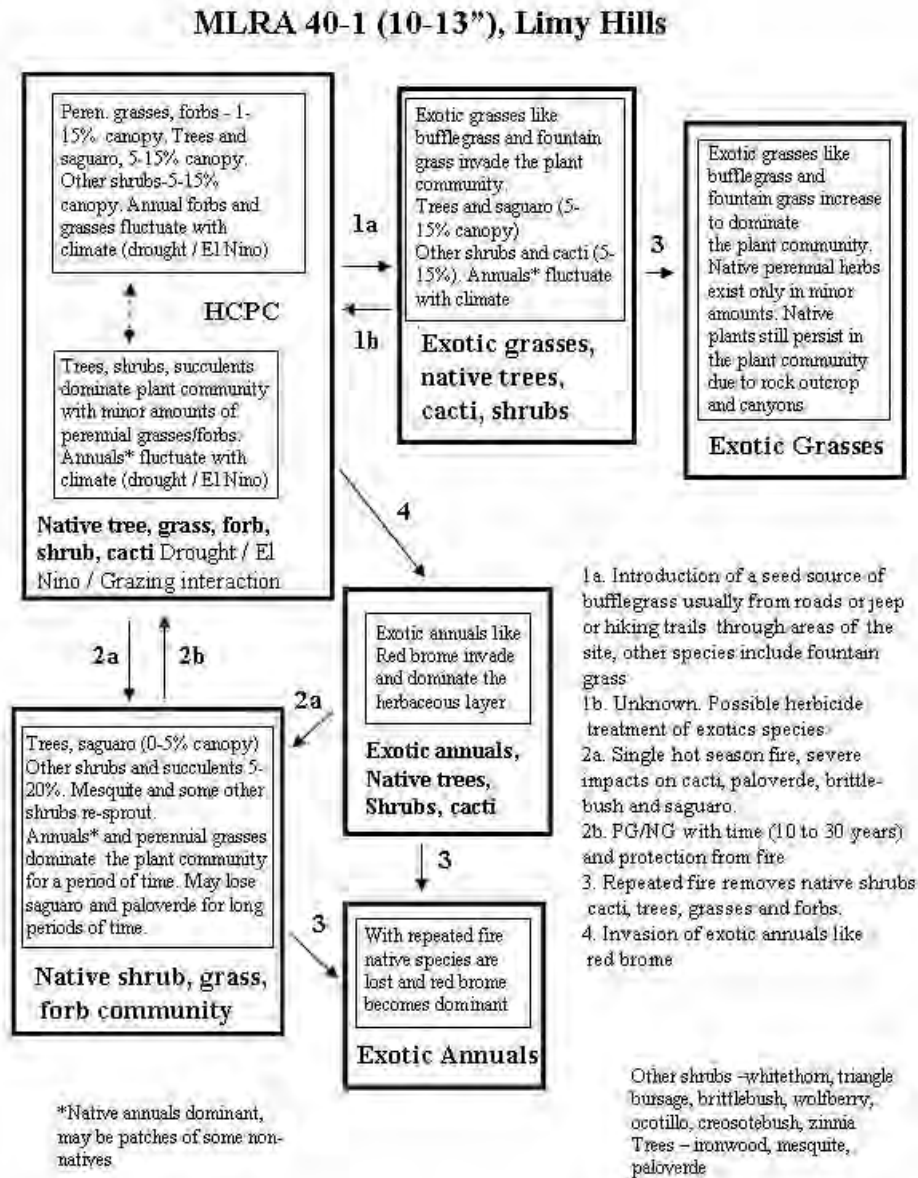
MLRA 40-1 (10-13"), Limy Hills

Peren. grasses, forbs - 1-15% canopy. Trees and saguaro, 5-15% canopy. Other shrubs-5-15% canopy. Annual forbs and grasses fluctuate with climate (drought / El Nino)

HCPC

Trees, shrubs, succulents dominate plant community with minor amounts of perennial grasses/forbs. Annuals* fluctuate with climate (drought / El Nino)

Native tree, grass, forb, shrub, cacti Drought / El Nino / Grazing interaction

1a

1b

Exotic grasses like bufflegrass and fountain grass invade the plant community. Trees and saguaro (5-15% canopy) Other shrubs and cacti (5-15%). Annuals* fluctuate with climate

Exotic grasses, native trees, cacti, shrubs

3

Exotic grasses like bufflegrass and fountain grass increase to dominate the plant community. Native perennial herbs exist only in minor amounts. Native plants still persist in the plant community due to rock outcrop and canyons

Exotic Grasses

4

2a

2b

2a

Exotic annuals like Red brome invade and dominate the herbaceous layer

Exotic annuals, Native trees, Shrubs, cacti

Trees, saguaro (0-5% canopy) Other shrubs and succulents 5-20%. Mesquite and some other shrubs re-sprout. Annuals* and perennial grasses dominate the plant community for a period of time. May lose saguaro and paloverde for long periods of time.

Native shrub, grass, forb community

3

3

With repeated fire native species are lost and red brome becomes dominant

Exotic Annuals

1a. Introduction of a seed source of bufflegrass usually from roads or jeep or hiking trails through areas of the site, other species include fountain grass
1b. Unknown. Possible herbicide treatment of exotics species
2a. Single hot season fire, severe impacts on cacti, paloverde, brittlebush and saguaro.
2b. PG/NG with time (10 to 30 years) and protection from fire
3. Repeated fire removes native shrubs cacti, trees, grasses and forbs.
4. Invasion of exotic annuals like red brome

*Native annuals dominant, may be patches of some non-natives

Other shrubs –whitethorn, triangle bursage, brittlebush, wolfberry, ocotillo, creosotebush, zinnia
Trees – ironwood, mesquite, paloverde